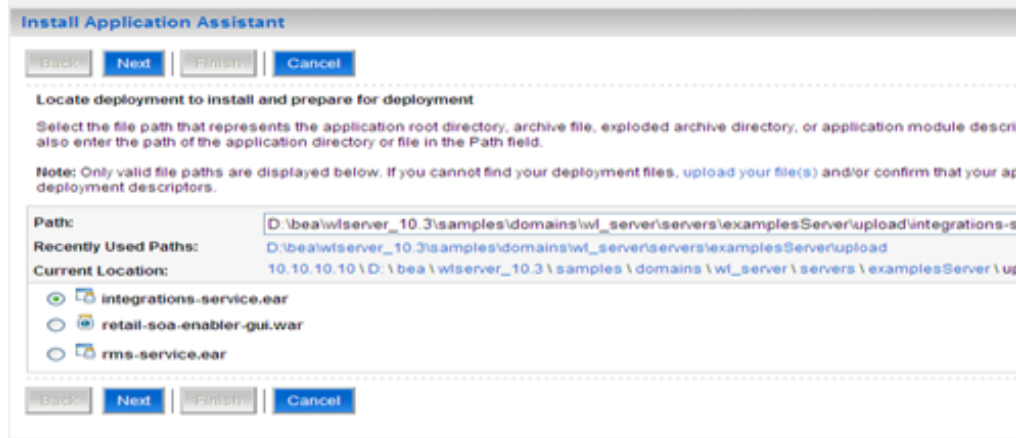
Install Application Assistant

Back Next Finish Cancel

Locate deployment to install and prepare for deployment

Select the file path that represents the application root directory, archive file, exploded archive directory, or application module descri also enter the path of the application directory or file in the Path field.

Note: Only valid file paths are displayed below. If you cannot find your deployment files, upload your file(s) and/or confirm that your ap deployment descriptors.

| | |
|---|---|
| Path: | D:\bea\wlserver_10.3\samples\domains\wl_server\servers\examplesServer\upload\integrations-s |
| Recently Used Paths: | D:\bea\wlserver_10.3\samples\domains\wl_server\servers\examplesServer\upload |
| Current Location: | 10.10.10.10 \ D: \ bea \ wlserver_10.3 \ samples \ domains \ wl_server \ servers \ examplesServer \ up |

integrations-service.ear

retail-soa-enabler-gui.war

rms-service.ear

Back Next Finish Cancel